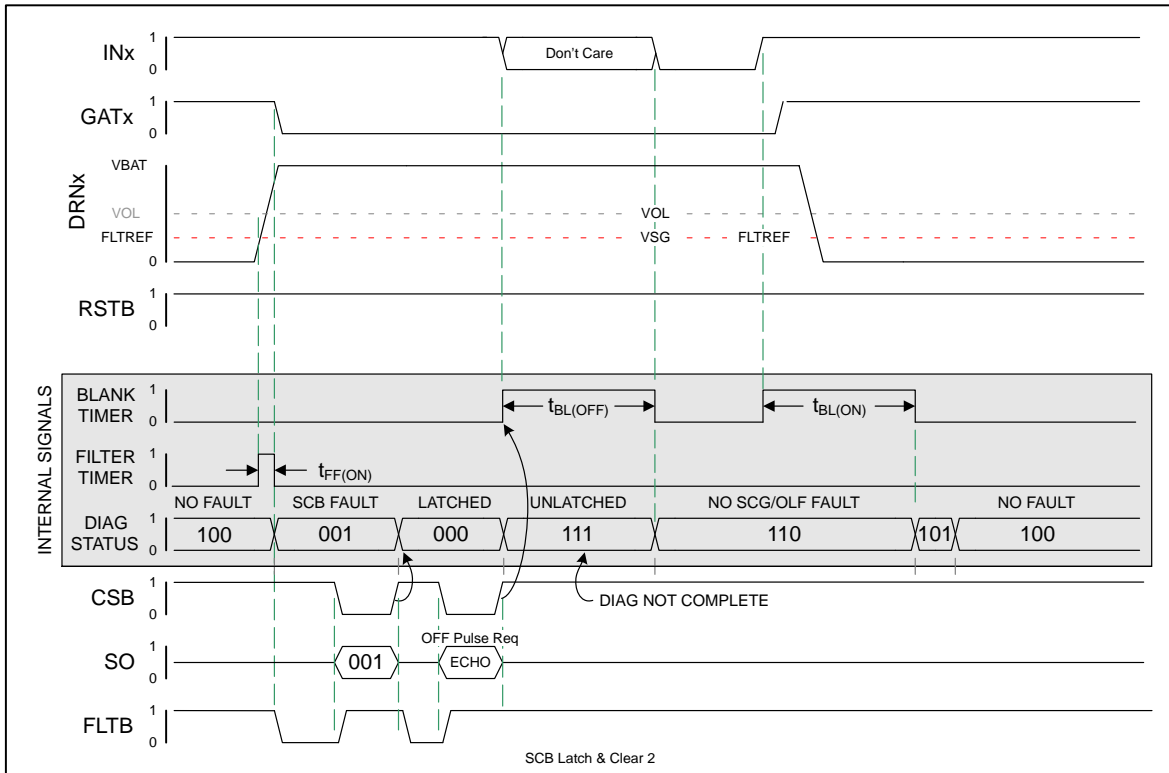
INx 1 0
Don't Care
GATx 1 0
DRNx
VBAT
VOL
FLTREF
0
VOL
VSG
FLTREF
RSTB 1 0
INTERNAL SIGNALS
BLANK TIMER 1 0
$t_{BL(OFF)}$
$t_{BL(ON)}$
FILTER TIMER 1 0
$t_{FF(ON)}$
NO FAULT
SCB FAULT
LATCHED
UNLATCHED
NO SCG/OLF FAULT
NO FAULT
DIAG STATUS 1 0
100
001
000
111
110
101
100
CSB 1 0
DIAG NOT COMPLETE
OFF Pulse Req
SO 1 0
001
ECHO
FLTB 1 0
SCB Latch & Clear 2